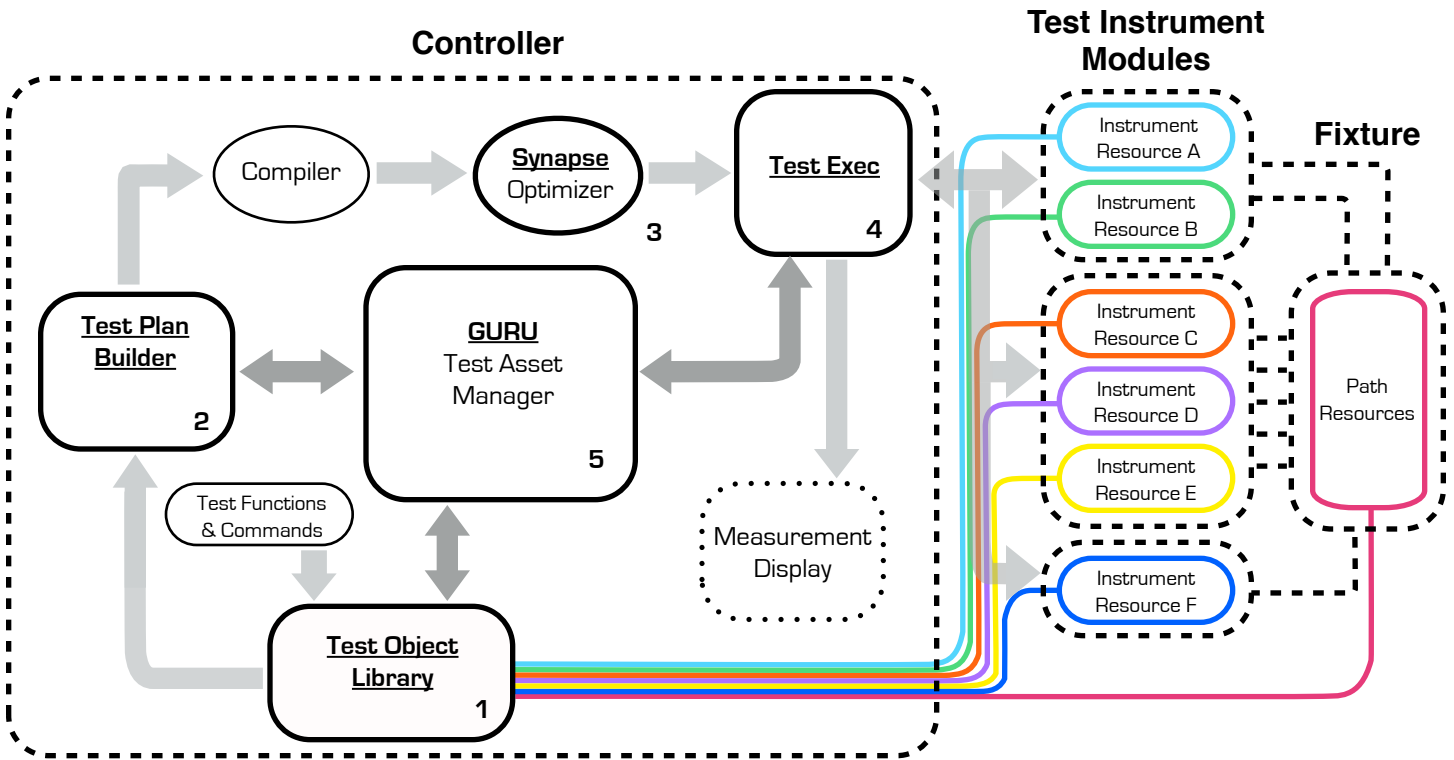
Controller

Test Instrument Modules

Fixture

Compiler

Synapse
Optimizer
3

Test Exec
4

Test Plan Builder
2

GURU
Test Asset Manager
5

Test Functions & Commands

Measurement Display

Test Object Library
1

Instrument Resource A

Instrument Resource B

Instrument Resource C

Instrument Resource D

Instrument Resource E

Instrument Resource F

Path Resources